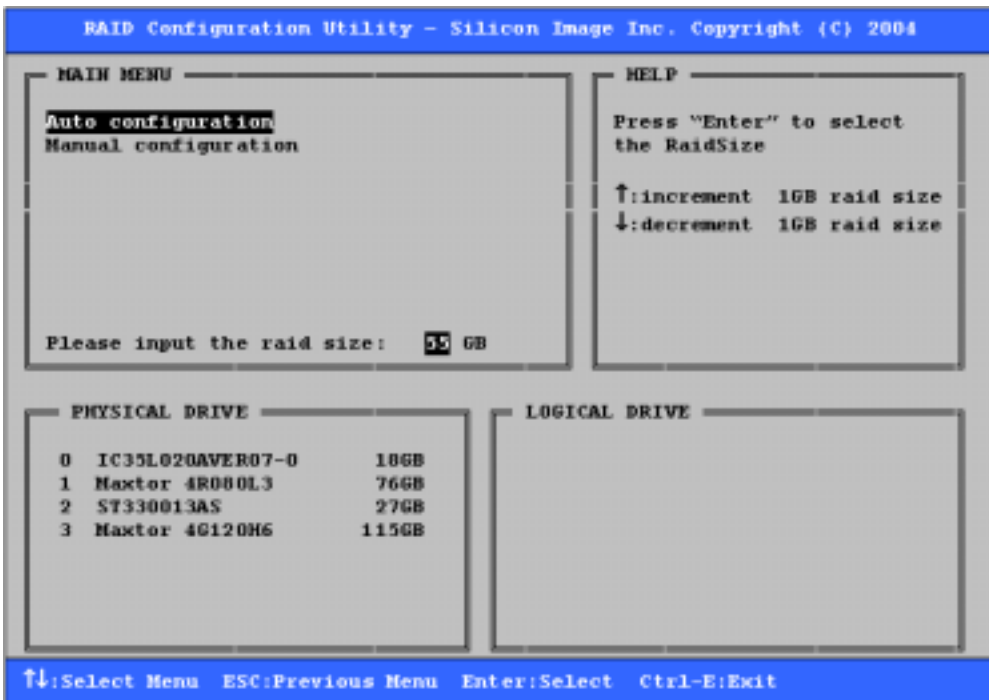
RAID Configuration Utility - Silicon Image Inc. Copyright (C) 2004

MAIN MENU

Auto configuration
Manual configuration

Please input the raid size: 55 GB

HELP

Press "Enter" to select the RaidSize

↑:increment 1GB raid size
↓:decrement 1GB raid size

PHYSICAL DRIVE

| | | |
|---|---|---|
| 0 | IC35L020AVER07-0 | 18GB |
| 1 | Maxtor 4R080L3 | 76GB |
| 2 | ST330013AS | 27GB |
| 3 | Maxtor 4G120H6 | 115GB |

LOGICAL DRIVE

↑↓:Select Menu ESC:Previous Menu Enter:Select Ctrl-E:Exit